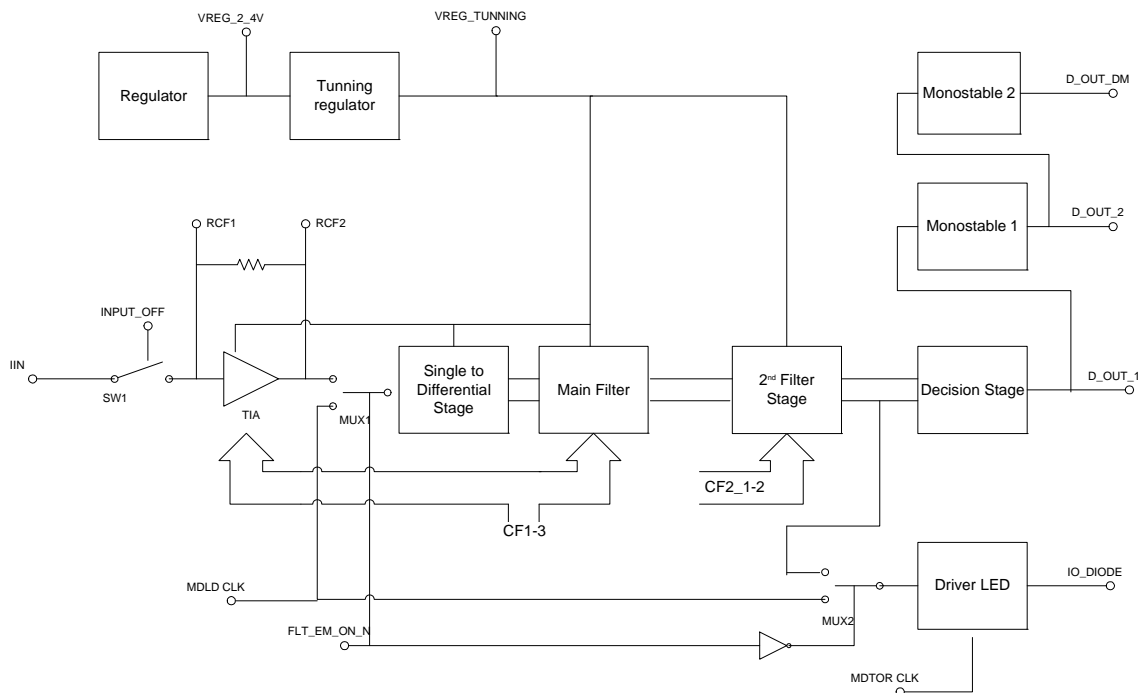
VREG_2_4V
VREG_TUNNING
Regulator
Tunning regulator
Monostable 2
D_OUT_DM
Monostable 1
D_OUT_2
RCF1
RCF2
INPUT_OFF
IIN
SW1
TIA
MUX1
Single to Differential Stage
Main Filter
2nd Filter Stage
Decision Stage
D_OUT_1
CF2_1-2
CF1-3
MDLD CLK
FLT_EM_ON_N
MUX2
Driver LED
IO_DIODE
MDTOR CLK